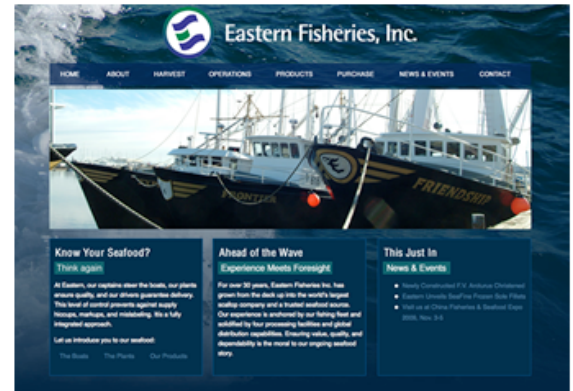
Eastern Fisheries, Inc.

HOME ABOUT HARVEST OPERATIONS PRODUCTS PURCHASE NEWS & EVENTS CONTACT

FRONTIER

FRIENDSHIP

Know Your Seafood?

Think again

At Eastern, our captains steer the boats, our plants ensure quality, and our drivers guarantee delivery. This level of control prevents against supply hiccups, markups, and mislabeling. It's a fully integrated approach.

Let us introduce you to our seafood:

The Boats The Plants Our Products

Ahead of the Wave

Experience Meets Foresight

For over 30 years, Eastern Fisheries Inc. has grown from the deck up into the world's largest scallop company and a trusted seafood source. Our experience is anchored by our fishing fleet and solidified by four processing facilities and global distribution capabilities. Ensuring value, quality, and dependability is the moral to our ongoing seafood story.

This Just In

News & Events

Newly Constructed F.V. Arcturus Christened

Eastern Unveils SeaFive Frozen Sole Fillets

Visit us at China Fisheries & Seafood Expo 2009, Nov. 3-5